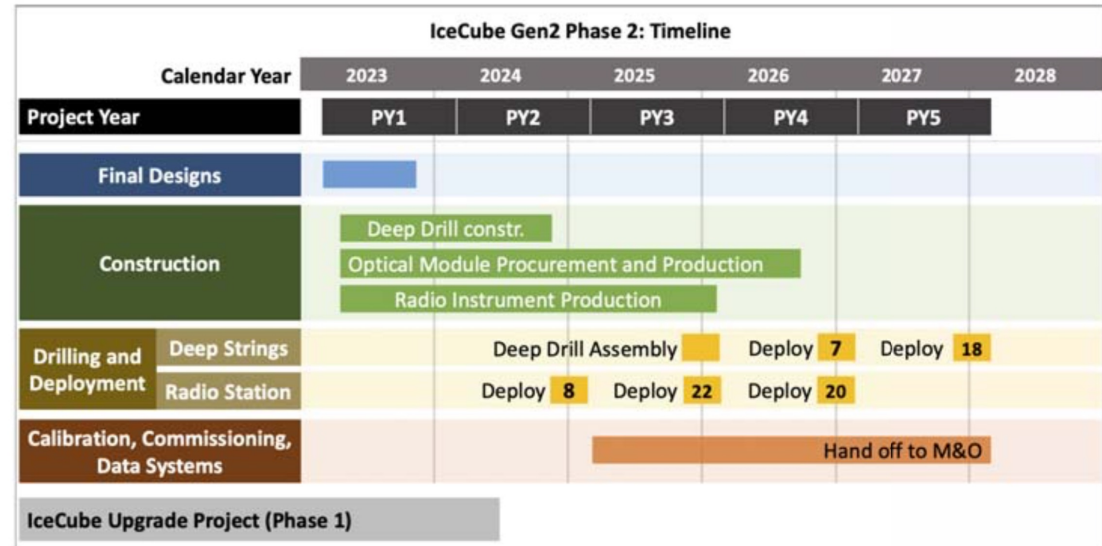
IceCube Gen2 Phase 2: Timeline

| Calendar Year | 2023 | 2024 | 2025 | 2026 | 2027 | 2028 |
|---|---|---|---|---|---|---|
| Project Year | PY1 | PY2 | PY3 | PY4 | PY5 | |

Final Designs

Construction
Deep Drill constr.
Optical Module Procurement and Production
Radio Instrument Production

Drilling and Deployment
Deep Strings: Deep Drill Assembly, Deploy 7, Deploy 18
Radio Station: Deploy 8, Deploy 22, Deploy 20

Calibration, Commissioning, Data Systems
Hand off to M&O

IceCube Upgrade Project (Phase 1)